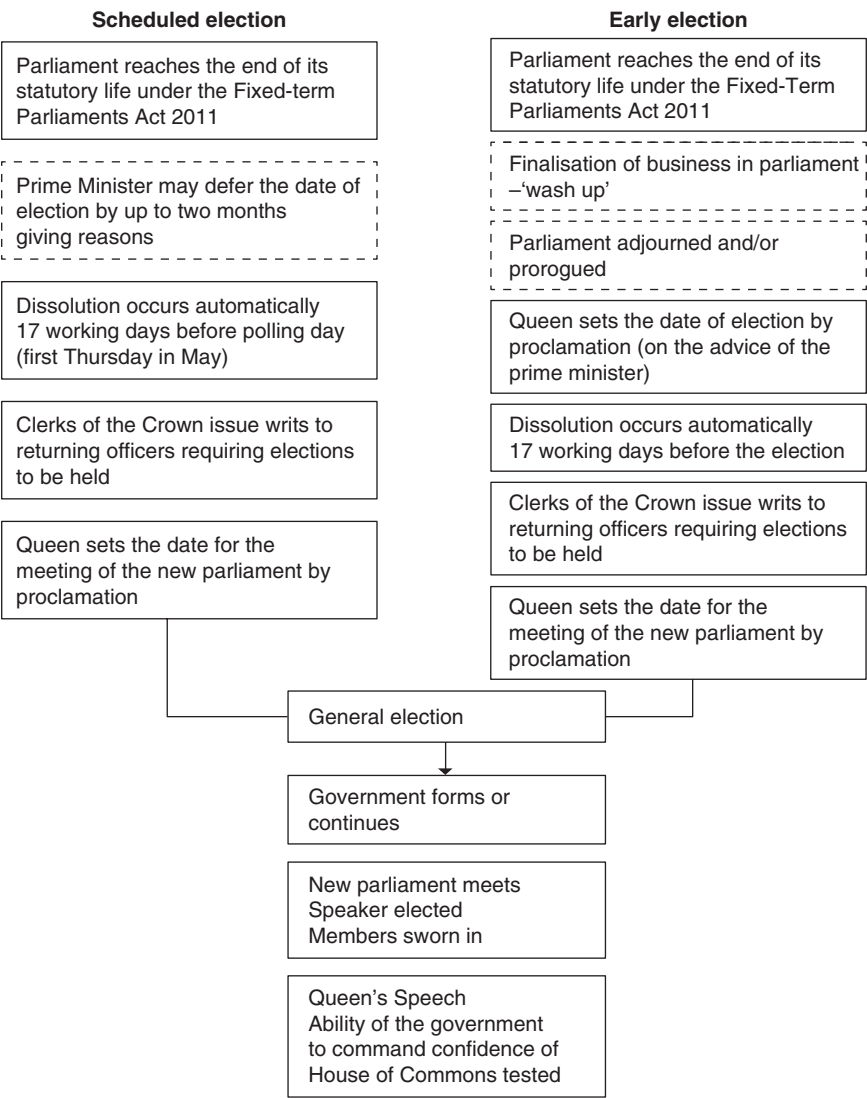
**Scheduled election**

Parliament reaches the end of its statutory life under the Fixed-term Parliaments Act 2011

Prime Minister may defer the date of election by up to two months giving reasons

Dissolution occurs automatically 17 working days before polling day (first Thursday in May)

Clerks of the Crown issue writs to returning officers requiring elections to be held

Queen sets the date for the meeting of the new parliament by proclamation

**Early election**

Parliament reaches the end of its statutory life under the Fixed-Term Parliaments Act 2011

Finalisation of business in parliament –'wash up'

Parliament adjourned and/or prorogued

Queen sets the date of election by proclamation (on the advice of the prime minister)

Dissolution occurs automatically 17 working days before the election

Clerks of the Crown issue writs to returning officers requiring elections to be held

Queen sets the date for the meeting of the new parliament by proclamation

General election

Government forms or continues

New parliament meets
Speaker elected
Members sworn in

Queen's Speech
Ability of the government to command confidence of House of Commons tested